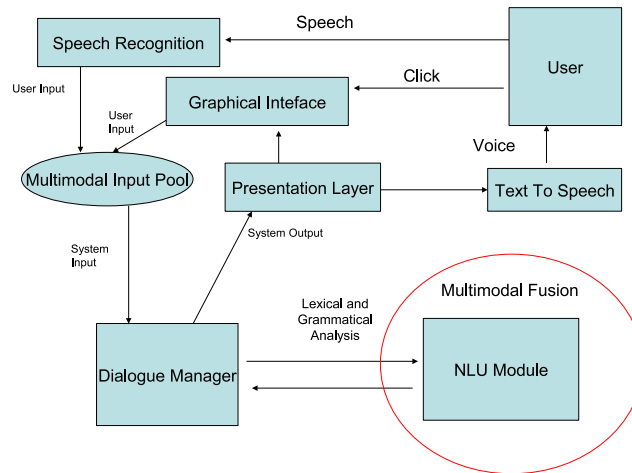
Speech

Speech Recognition

User

Click

User Input

Graphical Inteface

User Input

Voice

Multimodal Input Pool

Presentation Layer

Text To Speech

System Output

System Input

Multimodal Fusion

Lexical and Grammatical Analysis

Dialogue Manager

NLU Module